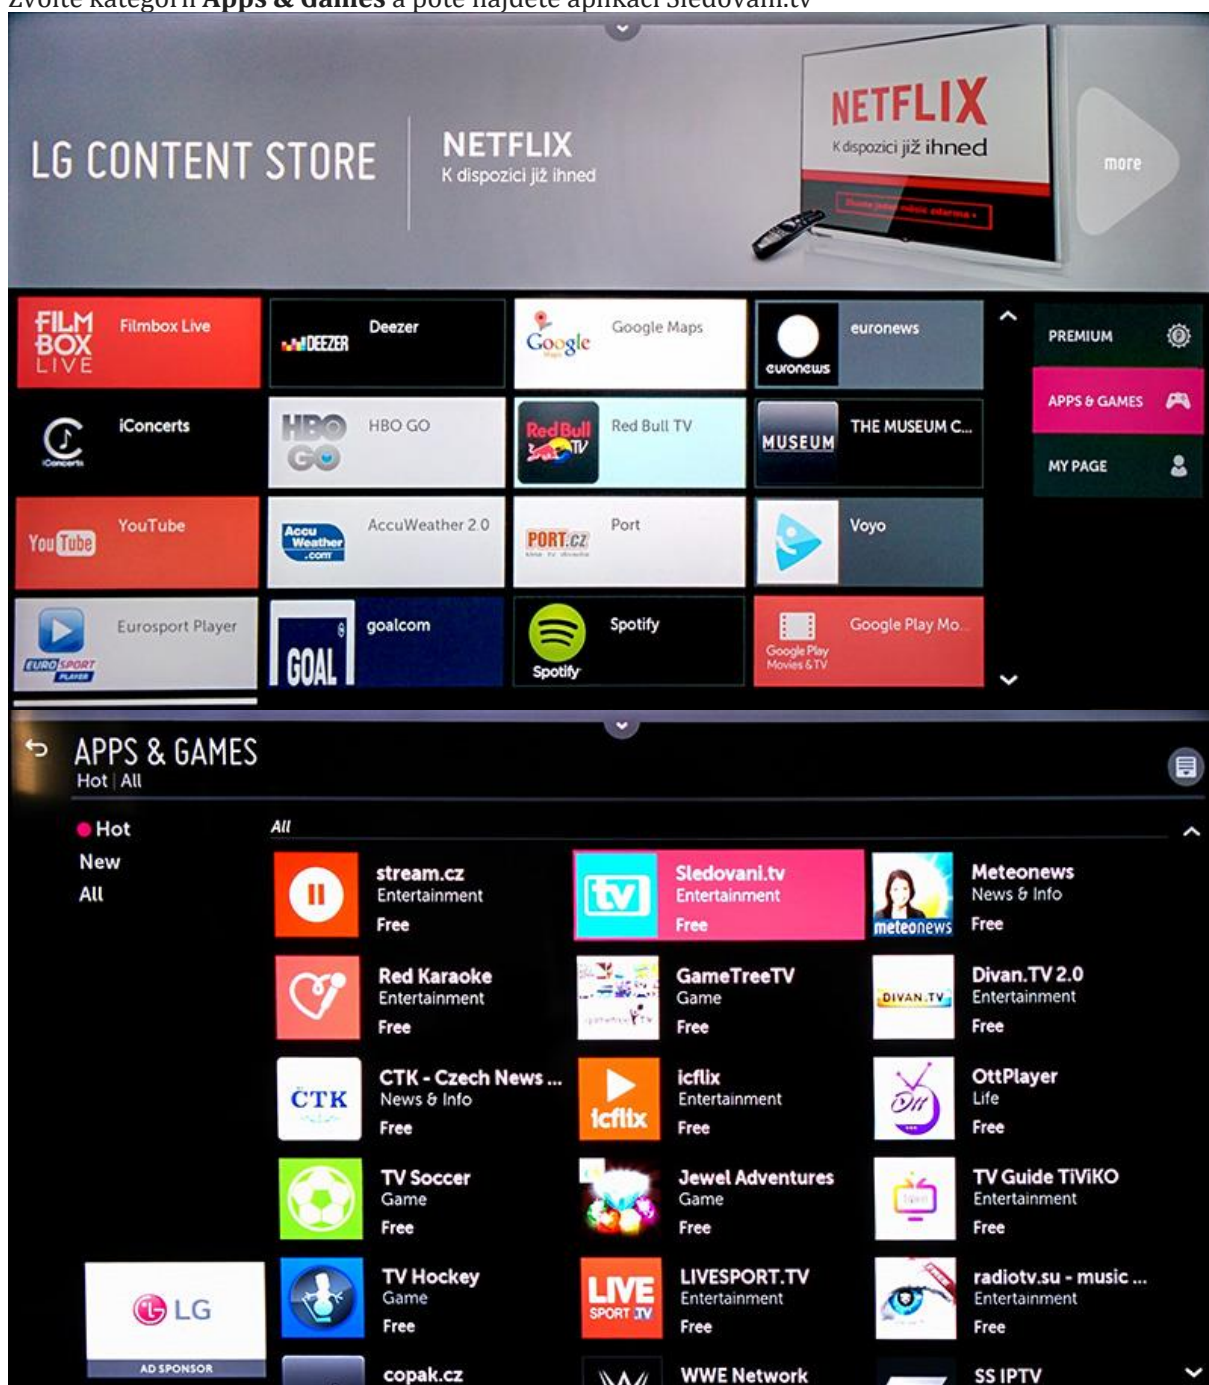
Zvolte kategorii **Apps & Games** a poté najdete aplikaci Sledovani.tv

LG CONTENT STORE

NETFLIX
K dispozici již ihned

NETFLIX
K dispozici již ihned

more

FILM BOX LIVE Filmbox Live
DEEZER Deezer
Google Google Maps
euronews euronews
PREMIUM
APPS & GAMES
MY PAGE
iConcerts
HBO GO HBO GO
Red Bull TV Red Bull TV
MUSEUM THE MUSEUM C...
YouTube YouTube
AccuWeather.com AccuWeather 2.0
PORT.cz Port
Voyo
EUROSPORT PLAYER Eurosport Player
GOAL goalcom
Spotify Spotify
Google Play Movies & TV Google Play Mo...

APPS & GAMES
Hot | All

Hot
New
All

All

stream.cz
Entertainment
Free

Sledovani.tv
Entertainment
Free

meteonews Meteonews
News & Info
Free

Red Karaoke
Entertainment
Free

GameTreeTV
Game
Free

DIVAN.TV Divan.TV 2.0
Entertainment
Free

CTK CTK - Czech News ...
News & Info
Free

icflix icflix
Entertainment
Free

OttPlayer
Life
Free

TV Soccer
Game
Free

Jewel Adventures
Game
Free

TV Guide TiViKO
Entertainment
Free

LG
AD SPONSOR

TV Hockey
Game
Free

LIVE SPORT.TV LIVESPORT.TV
Entertainment
Free

radiotv.su - music ...
Entertainment
Free

copak.cz

WWE Network

SS IPTV